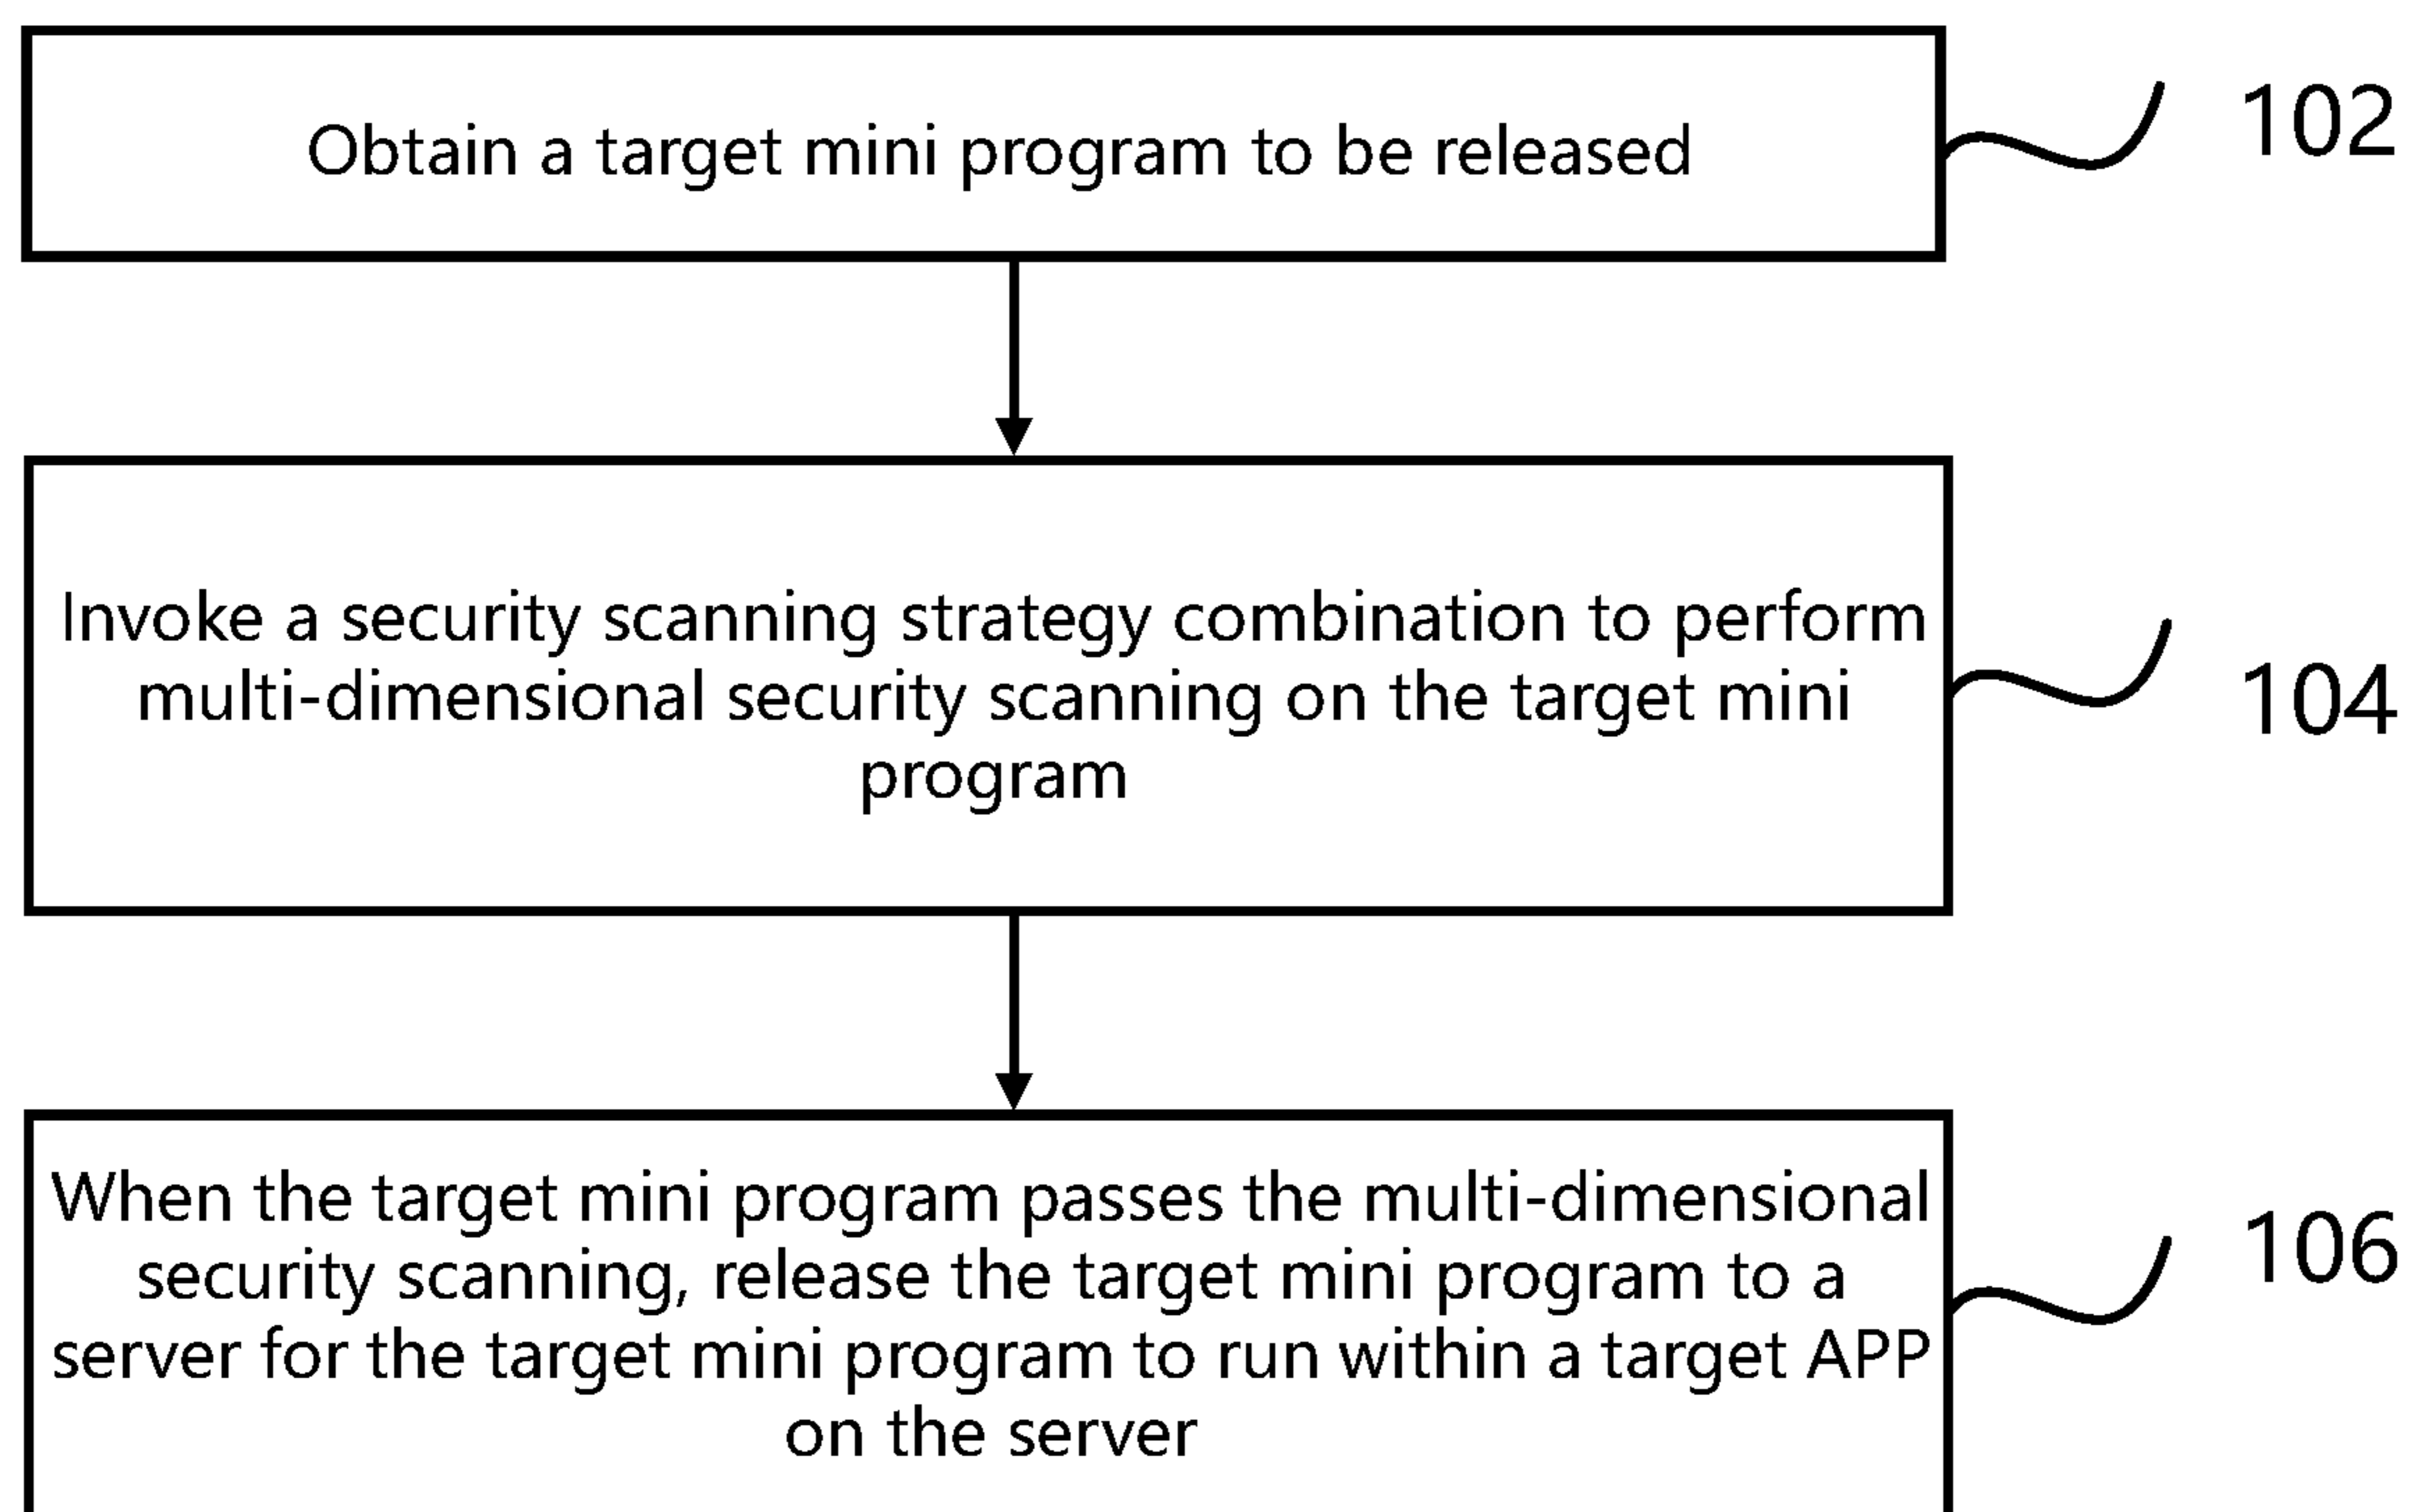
Obtain a target mini program to be released

102

Invoke a security scanning strategy combination to perform multi-dimensional security scanning on the target mini program

104

When the target mini program passes the multi-dimensional security scanning, release the target mini program to a server for the target mini program to run within a target APP on the server

106